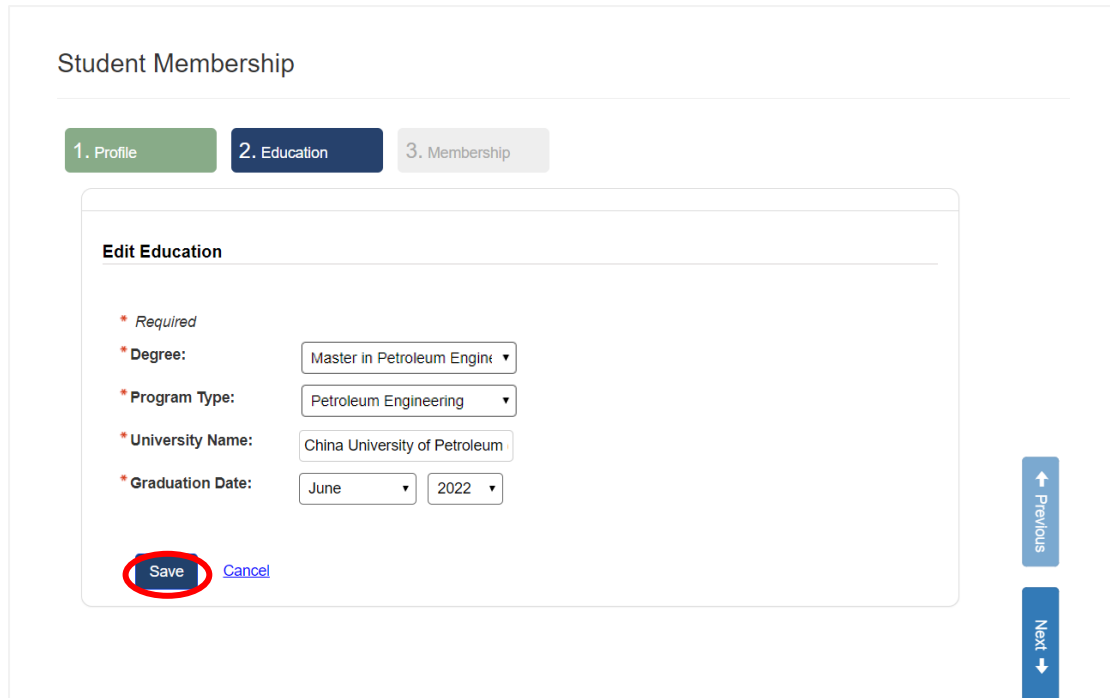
Student Membership

1. Profile 2. Education 3. Membership

Edit Education

* Required

* Degree: Master in Petroleum Engine

* Program Type: Petroleum Engineering

* University Name: China University of Petroleum

* Graduation Date: June 2022

Save Cancel

Previous

Next